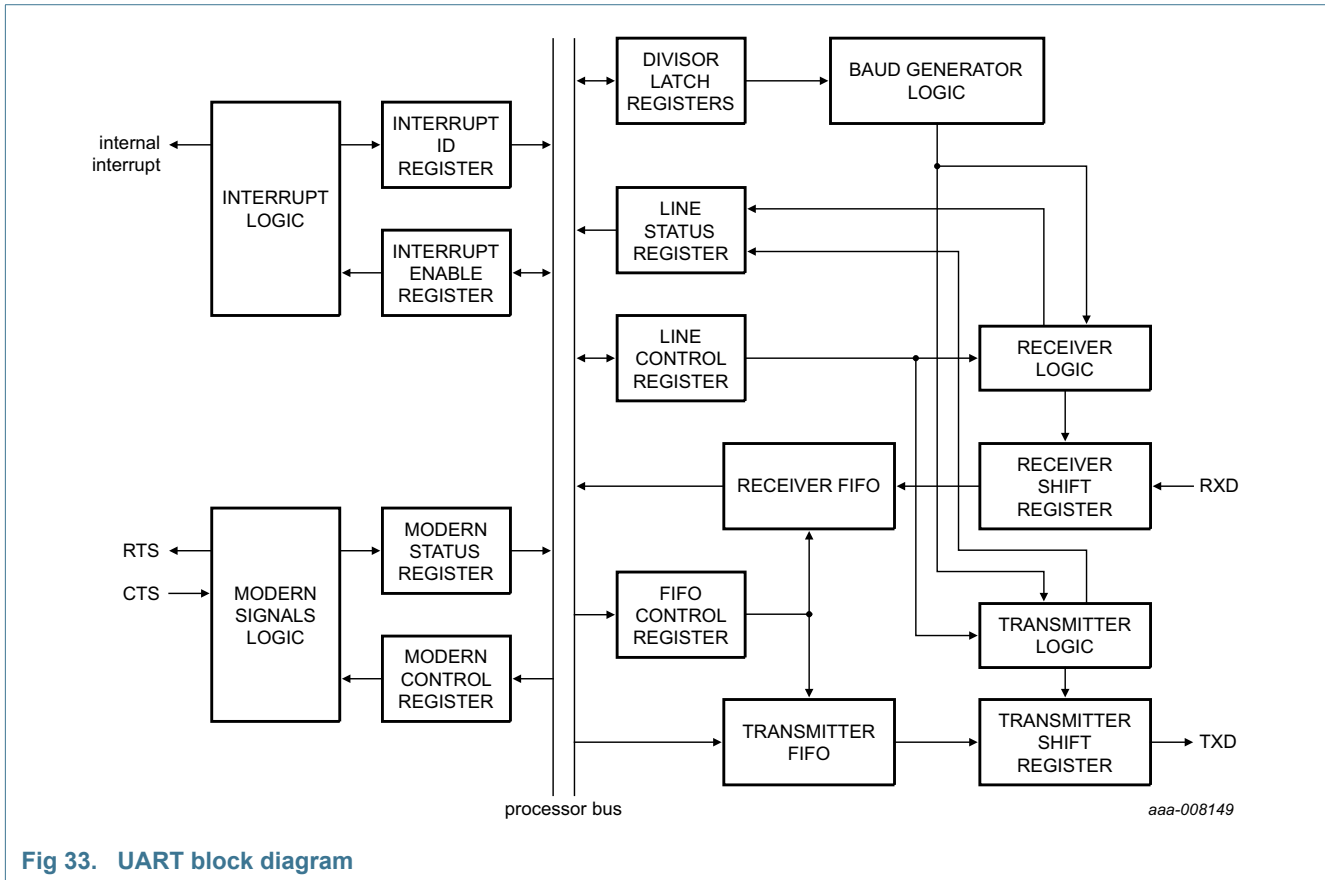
internal interrupt

INTERRUPT LOGIC

INTERRUPT ID REGISTER

INTERRUPT ENABLE REGISTER

DIVISOR LATCH REGISTERS

BAUD GENERATOR LOGIC

LINE STATUS REGISTER

LINE CONTROL REGISTER

RECEIVER LOGIC

RECEIVER FIFO

RECEIVER SHIFT REGISTER

RXD

RTS

CTS

MODERN SIGNALS LOGIC

MODERN STATUS REGISTER

MODERN CONTROL REGISTER

FIFO CONTROL REGISTER

TRANSMITTER LOGIC

TRANSMITTER FIFO

TRANSMITTER SHIFT REGISTER

TXD

processor bus

aaa-008149

Fig 33. UART block diagram